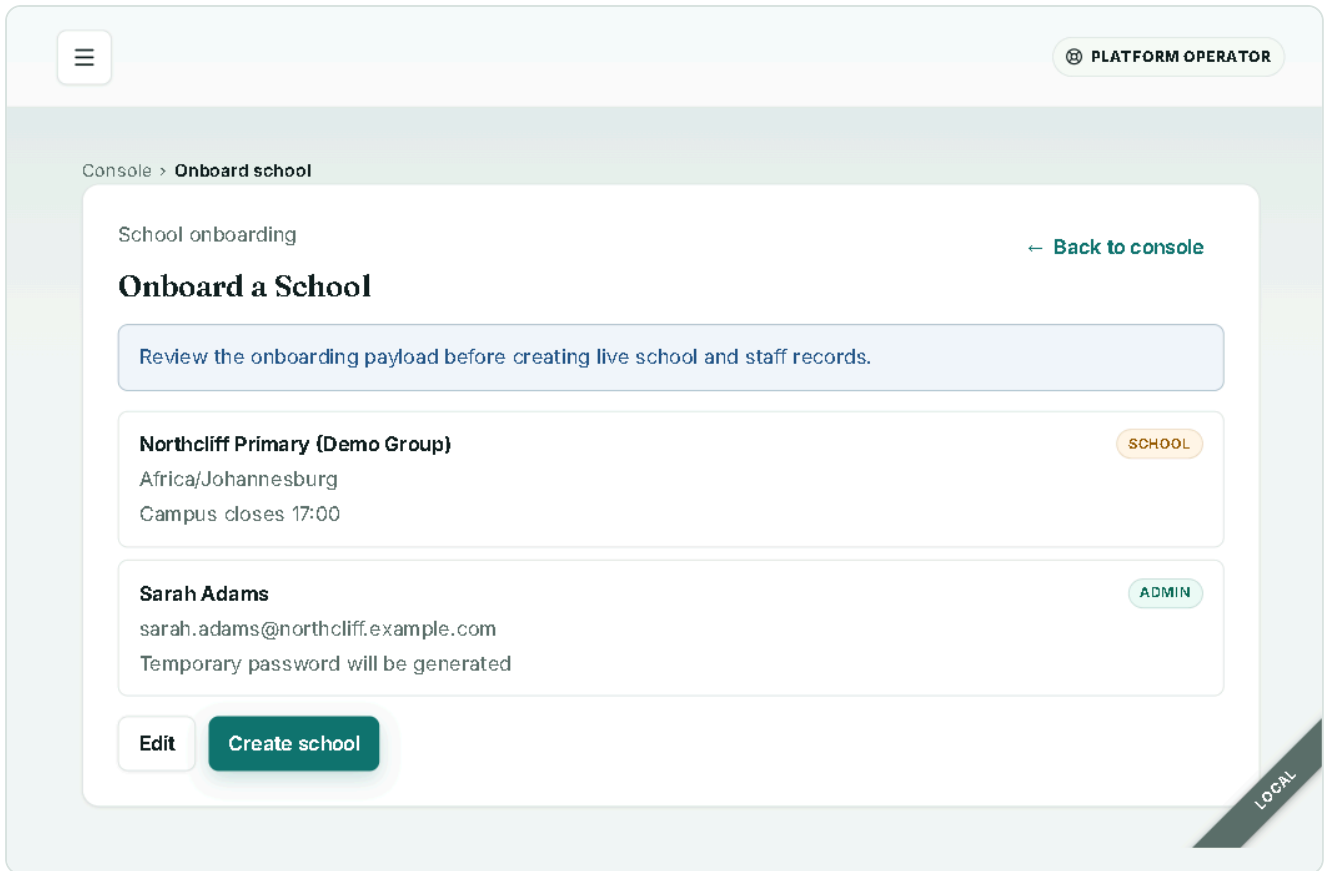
PLATFORM OPERATOR

Console › Onboard school

School onboarding

← Back to console

Onboard a School

Review the onboarding payload before creating live school and staff records.

Northcliff Primary (Demo Group)
SCHOOL
Africa/Johannesburg
Campus closes 17:00

Sarah Adams
ADMIN
sarah.adams@northcliff.example.com
Temporary password will be generated

Edit
Create school

LOCAL